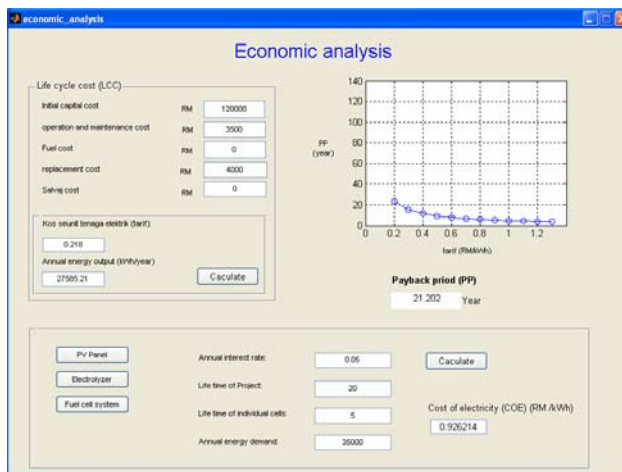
economic_analysis

Economic analysis

Life cycle cost (LCC)

Initial capital cost RM 120000

operation and maintenance cost RM 3500

Fuel cost RM 0

replacement cost RM 4000

Salvaj cost RM 0

Kos seunit tenaga elektrik (tarif)

0.218

Annual energy output (kWh/year)

27585.21

Caculate

PP (year)

140
120
100
80
60
40
20
0

0 0.2 0.4 0.6 0.8 1 1.2

tarif (RM/kWh)

Payback priod (PP)

21.202 Year

PV Panel

Electrolyzer

Fuel cell system

Annual interest rate: 0.05

Life time of Project: 20

Life time of individual cells: 5

Annual energy demand: 35000

Caculate

Cost of electricity (COE) (RM /kWh)

0.926214